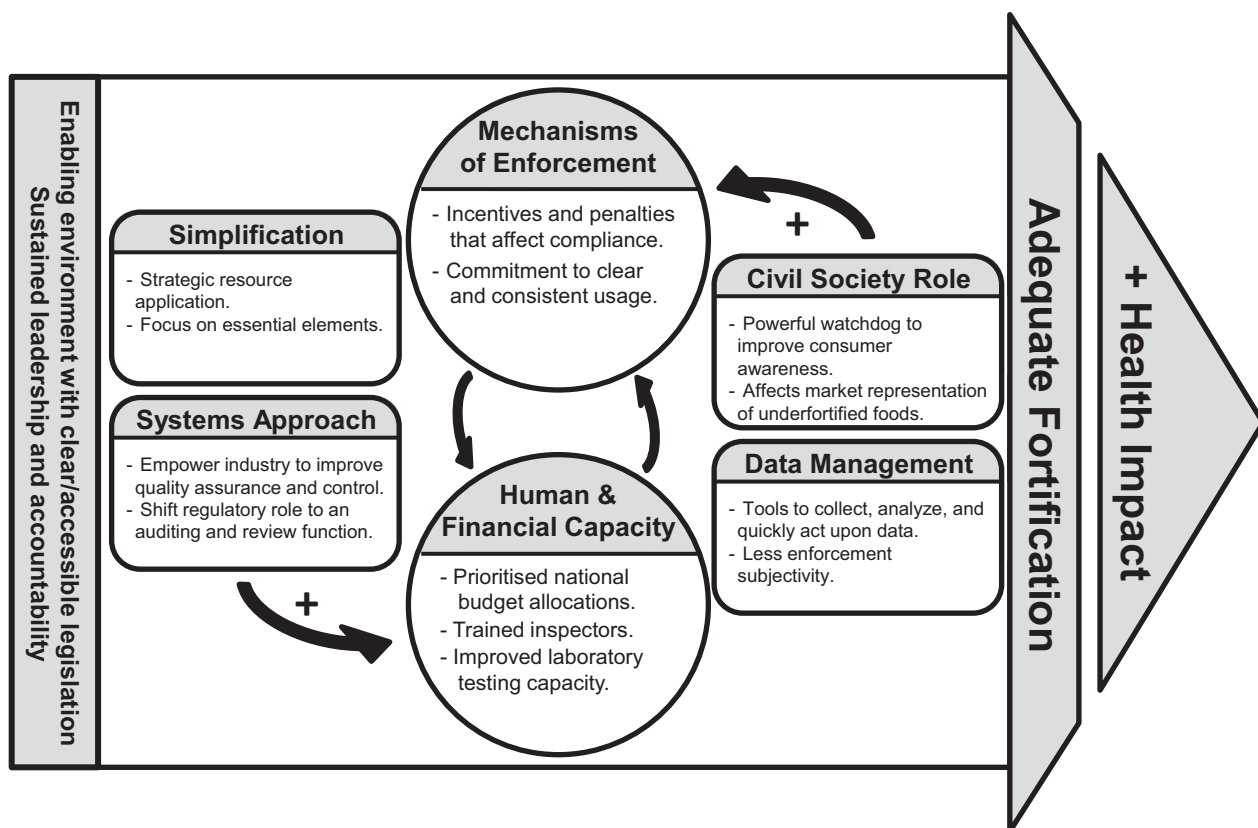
Enabling environment with clear/accessible legislation
Sustained leadership and accountability

Simplification
- Strategic resource application.
- Focus on essential elements.

Systems Approach
- Empower industry to improve quality assurance and control.
- Shift regulatory role to an auditing and review function.

+

Mechanisms of Enforcement
- Incentives and penalties that affect compliance.
- Commitment to clear and consistent usage.

Human & Financial Capacity
- Prioritised national budget allocations.
- Trained inspectors.
- Improved laboratory testing capacity.

+

Civil Society Role
- Powerful watchdog to improve consumer awareness.
- Affects market representation of underfortified foods.

Data Management
- Tools to collect, analyze, and quickly act upon data.
- Less enforcement subjectivity.

Adequate Fortification

+ Health Impact